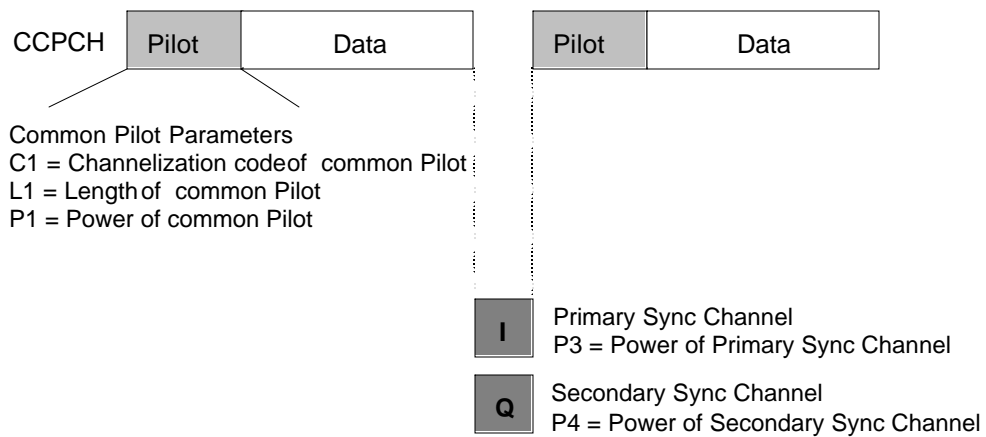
CCPCH

Pilot

Data

Pilot

Data

Common Pilot Parameters
C1 = Channelization codeof common Pilot
L1 = Length of common Pilot
P1 = Power of common Pilot

I

Primary Sync Channel
P3 = Power of Primary Sync Channel

Q

Secondary Sync Channel
P4 = Power of Secondary Sync Channel